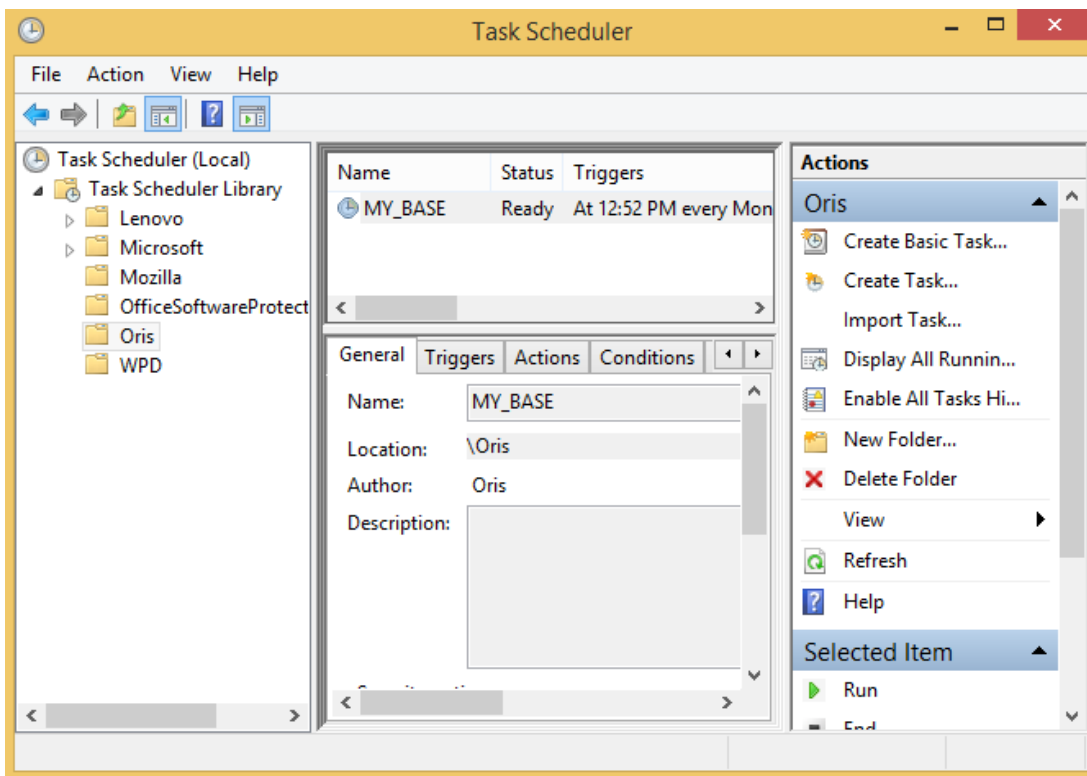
Task Scheduler

File Action View Help

Task Scheduler (Local)
Task Scheduler Library
Lenovo
Microsoft
Mozilla
OfficeSoftwareProtect
Oris
WPD

| Name | Status | Triggers |
|---|---|---|
| MY_BASE | Ready | At 12:52 PM every Mon |

General Triggers Actions Conditions

Name: MY_BASE
Location: \Oris
Author: Oris
Description:

Actions
Oris
Create Basic Task...
Create Task...
Import Task...
Display All Runnin...
Enable All Tasks Hi...
New Folder...
Delete Folder
View
Refresh
Help
Selected Item
Run
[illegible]